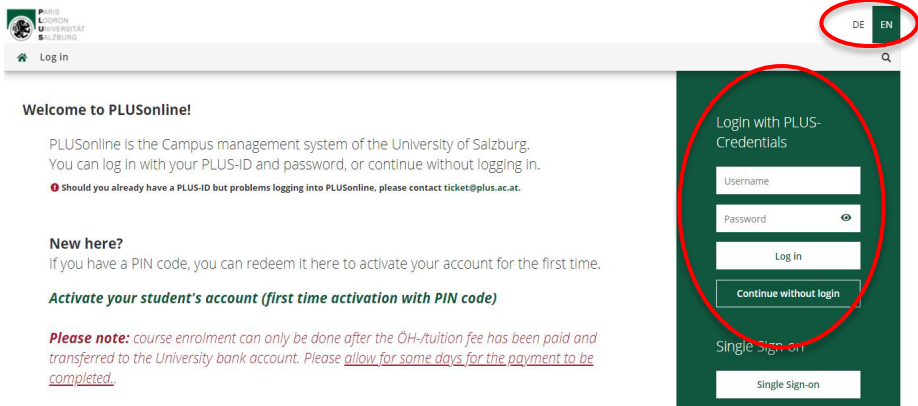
PARIS
LODRON
UNIVERSITÄT
SALZBURG

DE EN

Log in

Welcome to PLUSonline!

PLUSonline is the Campus management system of the University of Salzburg. You can log in with your PLUS-ID and password, or continue without logging in.

Should you already have a PLUS-ID but problems logging into PLUSonline, please contact ticket@plus.ac.at.

New here?
If you have a PIN code, you can redeem it here to activate your account for the first time.

Activate your student's account (first time activation with PIN code)

Please note: course enrolment can only be done after the ÖH-/tuition fee has been paid and transferred to the University bank account. Please allow for some days for the payment to be completed..

Login with PLUS-Credentials

Username

Password

Log in

Continue without login

Single Sign-on

Single Sign-on